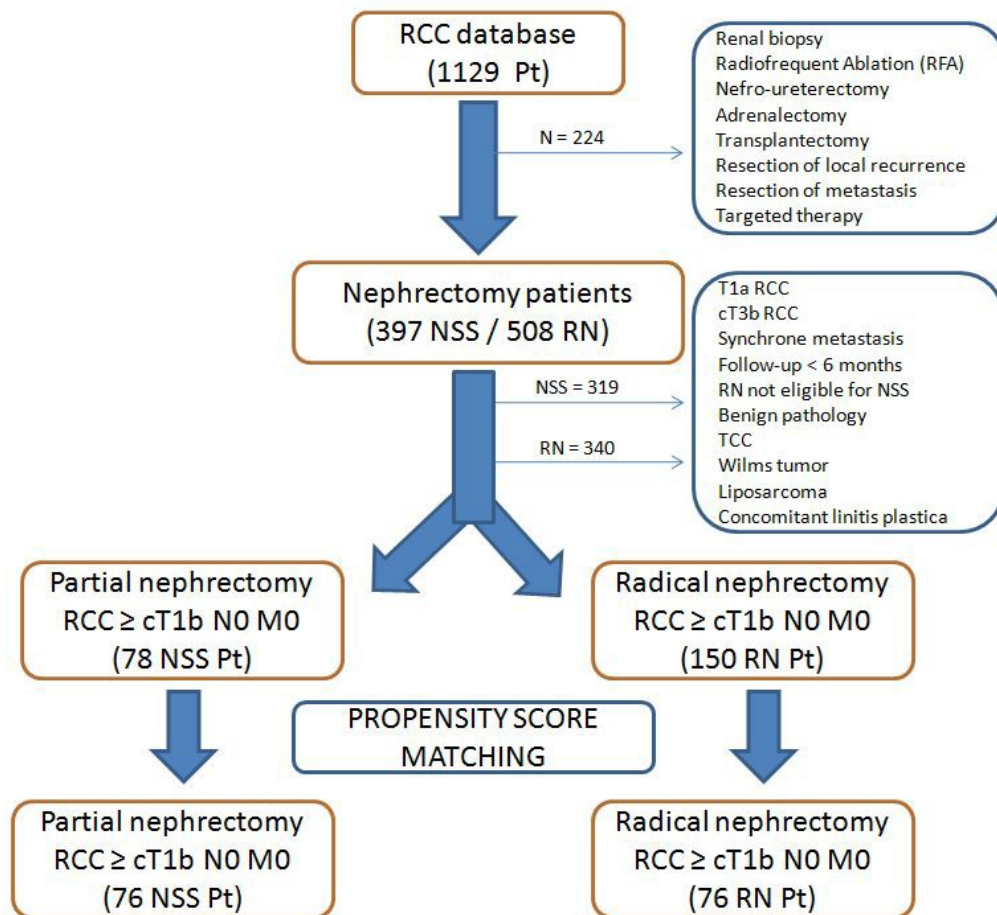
RCC database
(1129 Pt)

N = 224

Renal biopsy
Radiofrequent Ablation (RFA)
Nefro-ureterectomy
Adrenalectomy
Transplantectomy
Resection of local recurrence
Resection of metastasis
Targeted therapy

Nephrectomy patients
(397 NSS / 508 RN)

NSS = 319

RN = 340

T1a RCC
cT3b RCC
Synchrone metastasis
Follow-up < 6 months
RN not eligible for NSS
Benign pathology
TCC
Wilms tumor
Liposarcoma
Concomitant linitis plastica

Partial nephrectomy
RCC ≥ cT1b N0 M0
(78 NSS Pt)

Radical nephrectomy
RCC ≥ cT1b N0 M0
(150 RN Pt)

PROPENSITY SCORE
MATCHING

Partial nephrectomy
RCC ≥ cT1b N0 M0
(76 NSS Pt)

Radical nephrectomy
RCC ≥ cT1b N0 M0
(76 RN Pt)